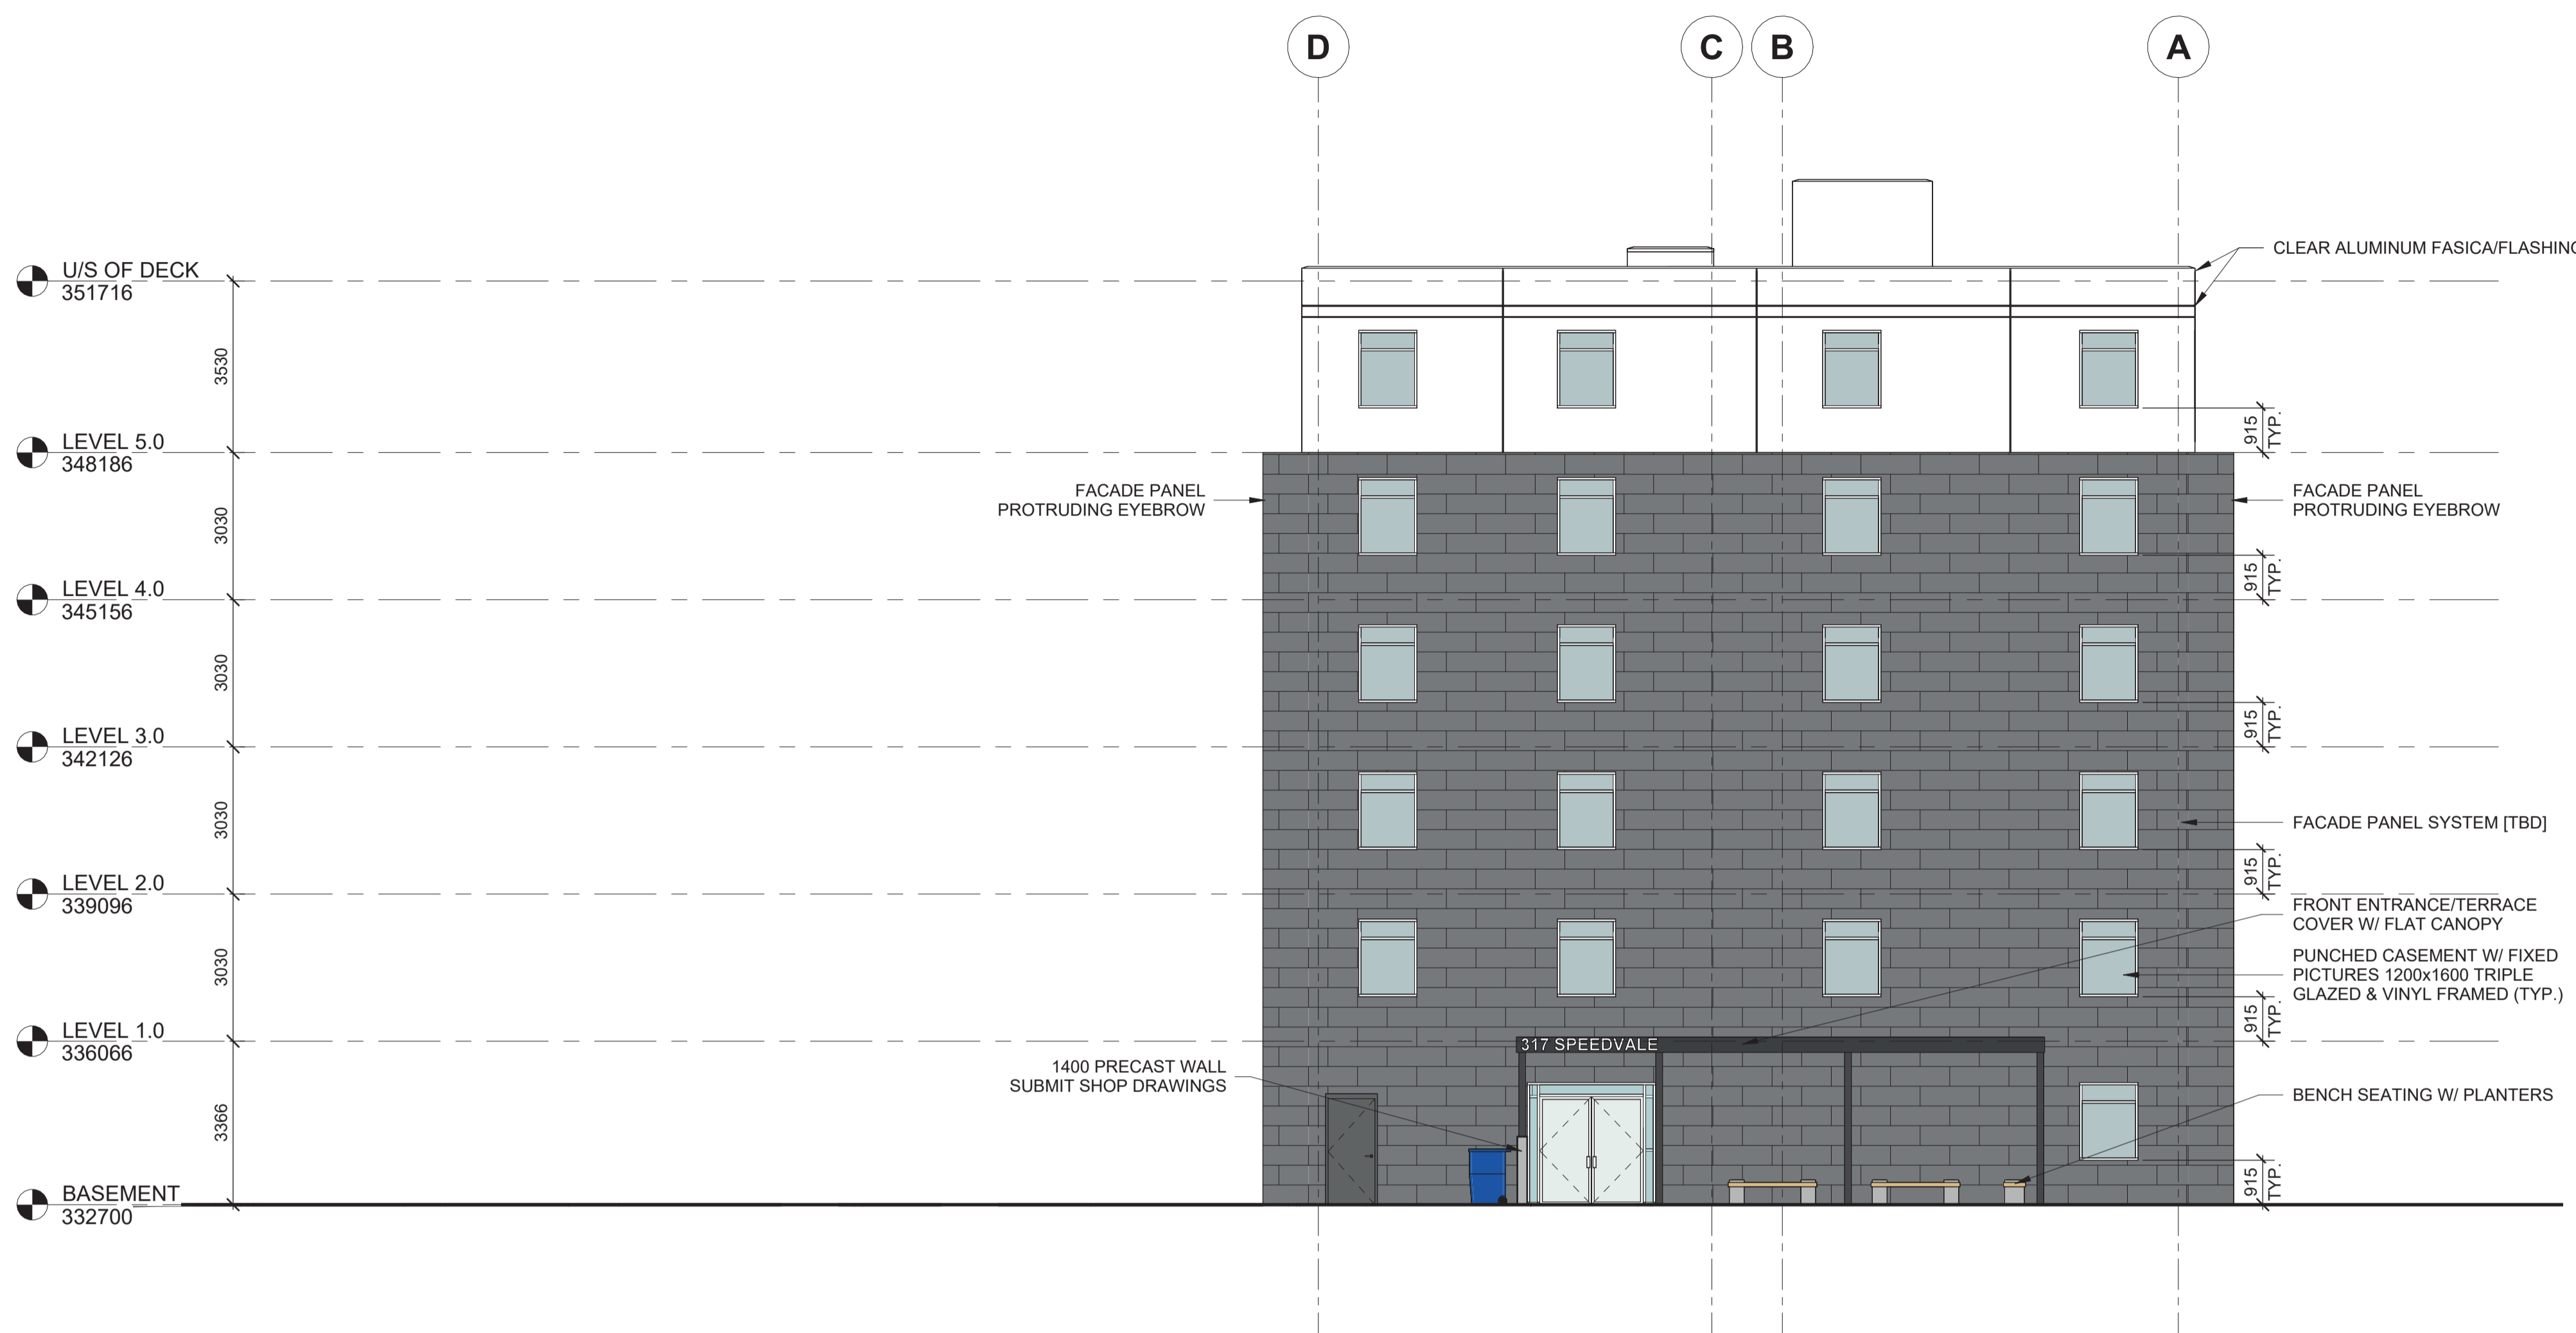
D C B A

U/S OF DECK
351716

3530

LEVEL 5.0
348186

3030

LEVEL 4.0
345156

3030

LEVEL 3.0
342126

3030

LEVEL 2.0
339096

3030

LEVEL 1.0
336066

3366

BASEMENT
332700

CLEAR ALUMINUM FASICA/FLASHIN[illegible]

915 TYP.

FACADE PANEL
PROTRUDING EYEBROW

FACADE PANEL
PROTRUDING EYEBROW

915 TYP.

915 TYP.

FACADE PANEL SYSTEM [TBD]

915 TYP.

FRONT ENTRANCE/TERRACE
COVER W/ FLAT CANOPY

PUNCHED CASEMENT W/ FIXED
PICTURES 1200x1600 TRIPLE
GLAZED & VINYL FRAMED (TYP.)

915 TYP.

317 SPEEDVALE

1400 PRECAST WALL
SUBMIT SHOP DRAWINGS

BENCH SEATING W/ PLANTERS

915 TYP.